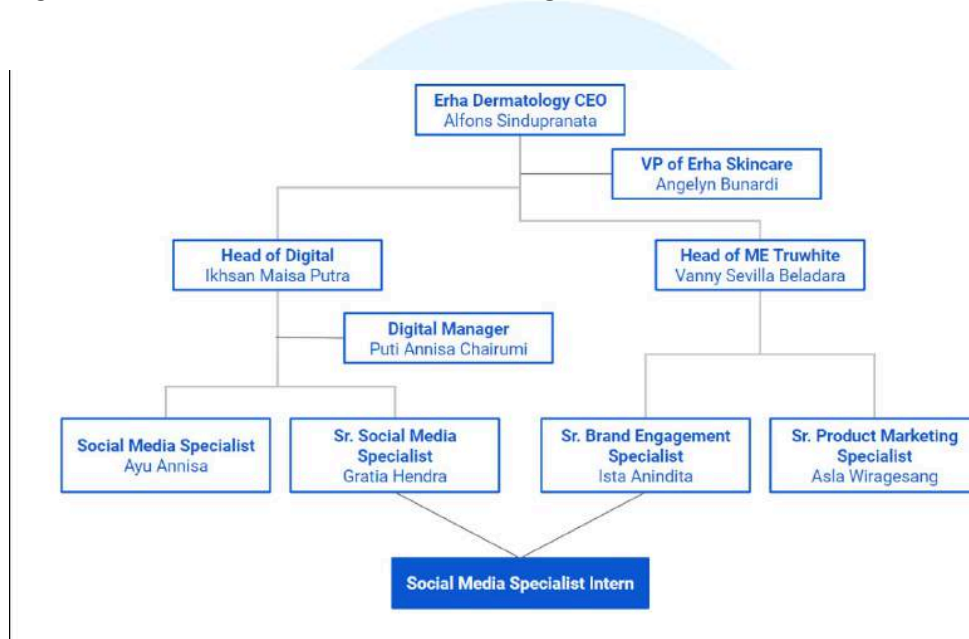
Erha Dermatology CEO
Alfons Sindupranata

VP of Erha Skincare
Angelyn Bunardi

Head of Digital
Ikhsan Maisa Putra

Head of ME Truwhite
Vanny Sevilla Beladara

Digital Manager
Puti Annisa Chairumi

Social Media Specialist
Ayu Annisa

Sr. Social Media Specialist
Gratia Hendra

Sr. Brand Engagement Specialist
Ista Anindita

Sr. Product Marketing Specialist
Asla Wiragesang

Social Media Specialist Intern